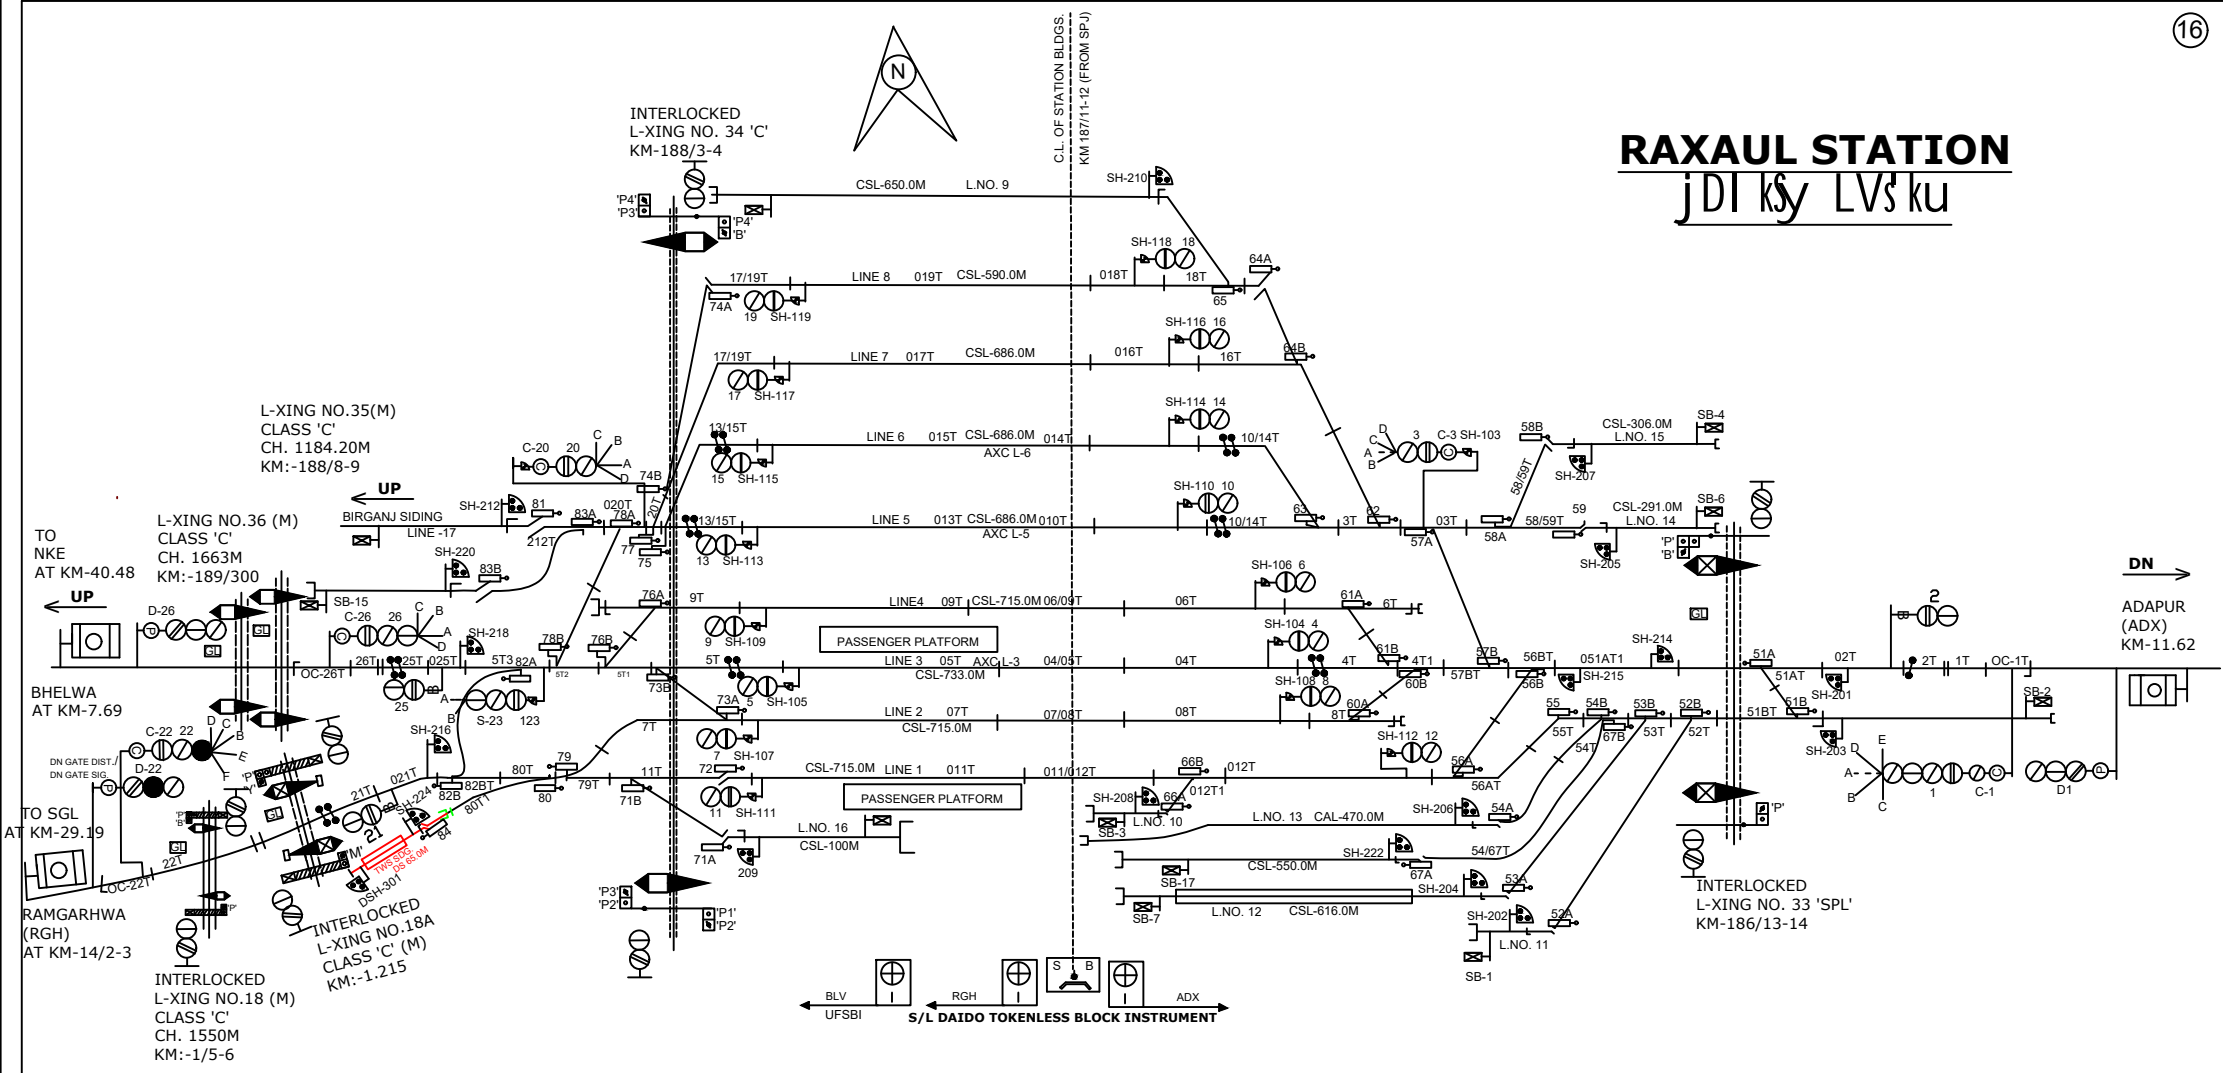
16

RAXAUL STATION
jDI kSy LVs'ku

C.L. OF STATION BLDGS.
KM 187/11-12 (FROM SPJ)

N

INTERLOCKED
L-XING NO. 34 'C'
KM-188/3-4

'P4' 'P3' 'P4' 'B'

CSL-650.0M L.NO. 9 SH-210

SH-118 18 64A
17/19T LINE 8 019T CSL-590.0M 018T 18T 65
74A 19 SH-119

SH-116 16
17/19T LINE 7 017T CSL-686.0M 016T 16T 64B
17 SH-117

L-XING NO.35(M)
CLASS 'C'
CH. 1184.20M
KM:-188/8-9

SH-114 14
13/15T LINE 6 015T CSL-686.0M 014T 10/14T
AXC L-6
15 SH-115

C-20 20 C B A D 74B

D C A B 3 C-3 SH-103 58B CSL-306.0M L.NO. 15 SB-4
SH-207

UP
SH-212 81 020T
BIRGANJ SIDING LINE -17 83A 78A 20T
212T 77 75
13/15T LINE 5 013T CSL-686.0M 010T 10/14T
AXC L-5
13 SH-113
SH-110 10 63 3T 62 03T 57A 58A 58/59T 59 58/59T CSL-291.0M L.NO. 14 SB-6
SH-205
'P' 'B'

TO
NKE
AT KM-40.48

L-XING NO.36 (M)
CLASS 'C'
CH. 1663M
KM:-189/300

SH-220 83B

UP
SB-15
D-26
C-26 26 C B A D SH-218
76A 9T LINE4 09T CSL-715.0M 06/09T 06T
SH-106 6 61A 6T
9 SH-109
PASSENGER PLATFORM
SH-104 4 61B

DN

ADAPUR
(ADX)
KM-11.62

78B 76B
OC-26T 26T 25T 025T 5T3 82A 5T2 5T1 5T LINE 3 05T AXC L-3 04/05T 04T 4T 4T1 57B 56BT 051AT1 51A 02T 2T 1T OC-1T
CSL-733.0M
73B 60B 57BT 56B SH-215 51AT SH-214 SH-201
25 A 25 SH-108 8 SB-2

BHELWA
AT KM-7.69

B S-23 123 73A 5 SH-105
7T LINE 2 07T 07/08T 08T 60A 8T 55 54B 53B 52B 51BT 51B
CSL-715.0M 55T 54T 67B 53T 52T
7 SH-107 SH-112 12 SH-203

SH-216 C-22 22 D C E F
DN GATE DIST./
DN GATE SIG.
D-22

21T 021T 80T 79 11T
SH-224 82BT 79T 72 CSL-715.0M LINE 1 011T 011/012T 012T 56A
82B 80 71B 66B 56AT
21 84 80T 11 SH-111 012T1
PASSENGER PLATFORM
SH-208 66A SH-206 54A
SB-3 L.NO. 10 L.NO. 13 CAL-470.0M
L.NO. 16
CSL-100M

TO SGL
AT KM-29.19

22T
LOC-22T
'M'
TWS SDG
DS 65.0M
DSH-301

RAMGARHWA
(RGH)
AT KM-14/2-3

INTERLOCKED
L-XING NO.18A
CLASS 'C' (M)
KM:-1.215

71A 209
'P3' 'P2' 'P1' 'P2'

SH-222 54/67T
SB-17 CSL-550.0M 67A
SH-204 53A
SB-7 L.NO. 12 CSL-616.0M
SH-202 52A
L.NO. 11
SB-1

D E A B C 1 C-1 D1

'P'

INTERLOCKED
L-XING NO. 33 'SPL'
KM-186/13-14

INTERLOCKED
L-XING NO.18 (M)
CLASS 'C'
CH. 1550M
KM:-1/5-6

BLV
UFSBI
RGH
S B
ADX
S/L DAIDO TOKENLESS BLOCK INSTRUMENT